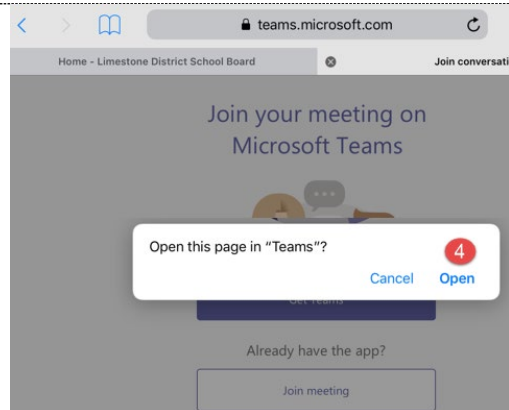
teams.microsoft.com

Home - Limestone District School Board

Join conversati

Join your meeting on Microsoft Teams

Open this page in "Teams"?

4

Cancel Open

Get Teams

Already have the app?

Join meeting